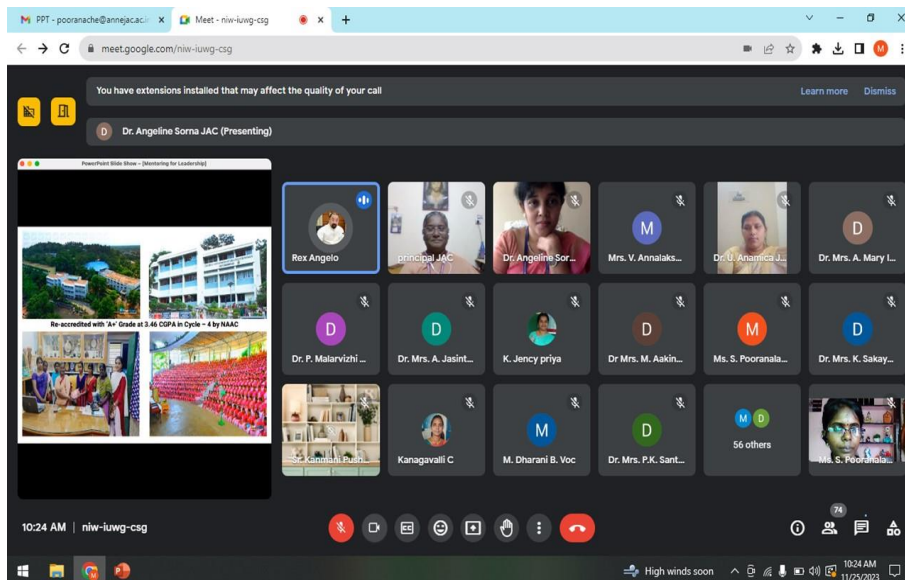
PPT - pooranache@annejac.ac.i ×
Meet - niw-iuwg-csg ×
+
meet.google.com/niw-iuwg-csg

You have extensions installed that may affect the quality of your call
Learn more
Dismiss

D Dr. Angeline Sorna JAC (Presenting)

PowerPoint Slide Show - [Mentoring for Leadership]

Re-accredited with 'A+' Grade at 3.46 CGPA in Cycle – 4 by NAAC

Rex Angelo
principal JAC
Dr. Angeline Sor...
M Mrs. V. Annalaks...
Dr. U. Anamica J...
D Dr. Mrs. A. Mary I...
D Dr. P. Malarvizhi ...
D Dr. Mrs. A. Jasint...
K. Jency priya
D Dr Mrs. M. Aakin...
M Ms. S. Pooranala...
D Dr. Mrs. K. Sakay...
Sr. Kanmani Push...
Kanagavalli C
M M. Dharani B. Voc
D Dr. Mrs. P.K. Sant...
M D 56 others
Ms. S. Pooranala...

10:24 AM | niw-iuwg-csg
74

High winds soon
10:24 AM
11/25/2023